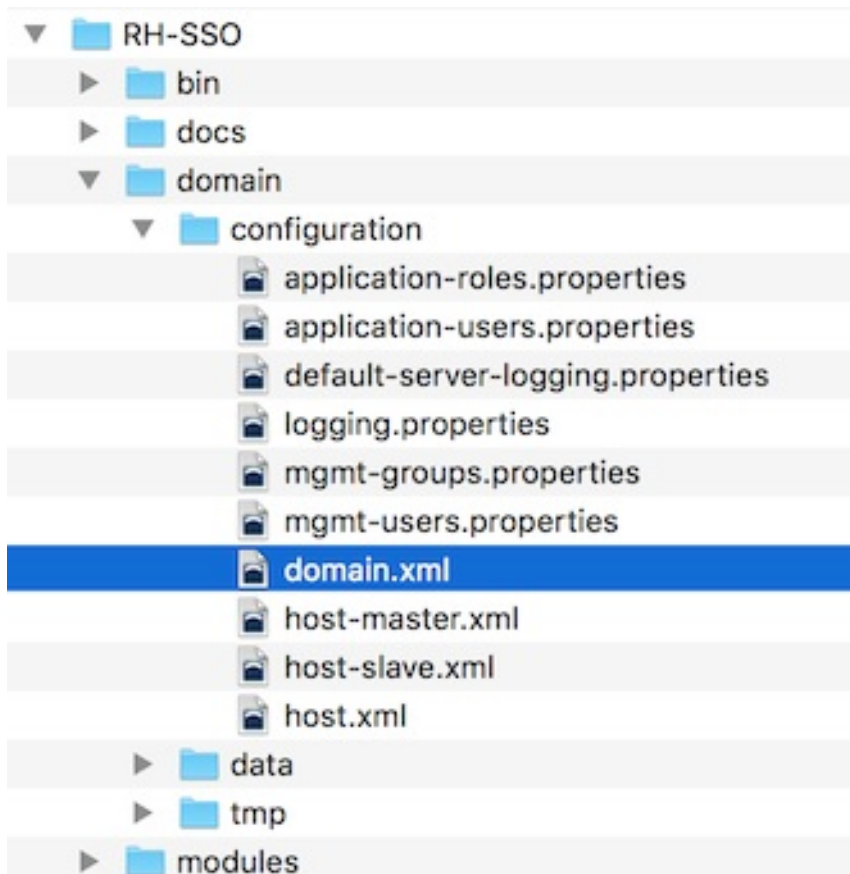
RH-SSO
bin
docs
domain
configuration
application-roles.properties
application-users.properties
default-server-logging.properties
logging.properties
mgmt-groups.properties
mgmt-users.properties
domain.xml
host-master.xml
host-slave.xml
host.xml
data
tmp
modules